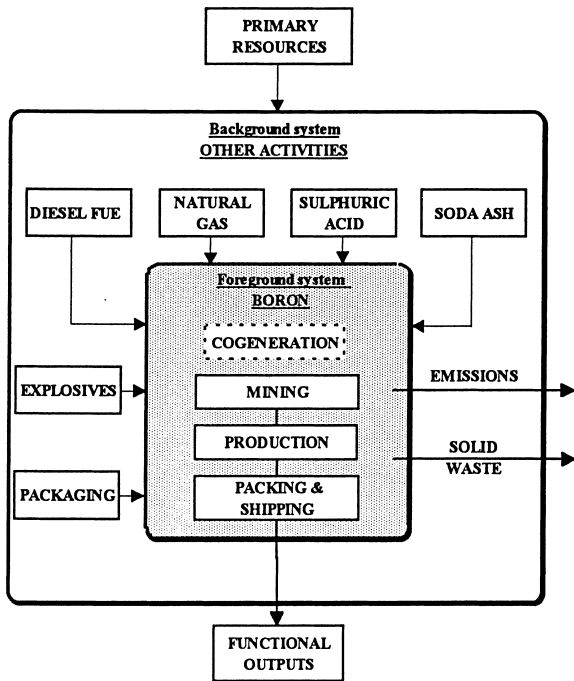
PRIMARY RESOURCES

Background system
OTHER ACTIVITIES

DIESEL FUE

NATURAL GAS

SULPHURIC ACID

SODA ASH

Foreground system
BORON

COGENERATION

EXPLOSIVES

MINING

EMISSIONS

PRODUCTION

SOLID WASTE

PACKAGING

PACKING & SHIPPING

FUNCTIONAL OUTPUTS